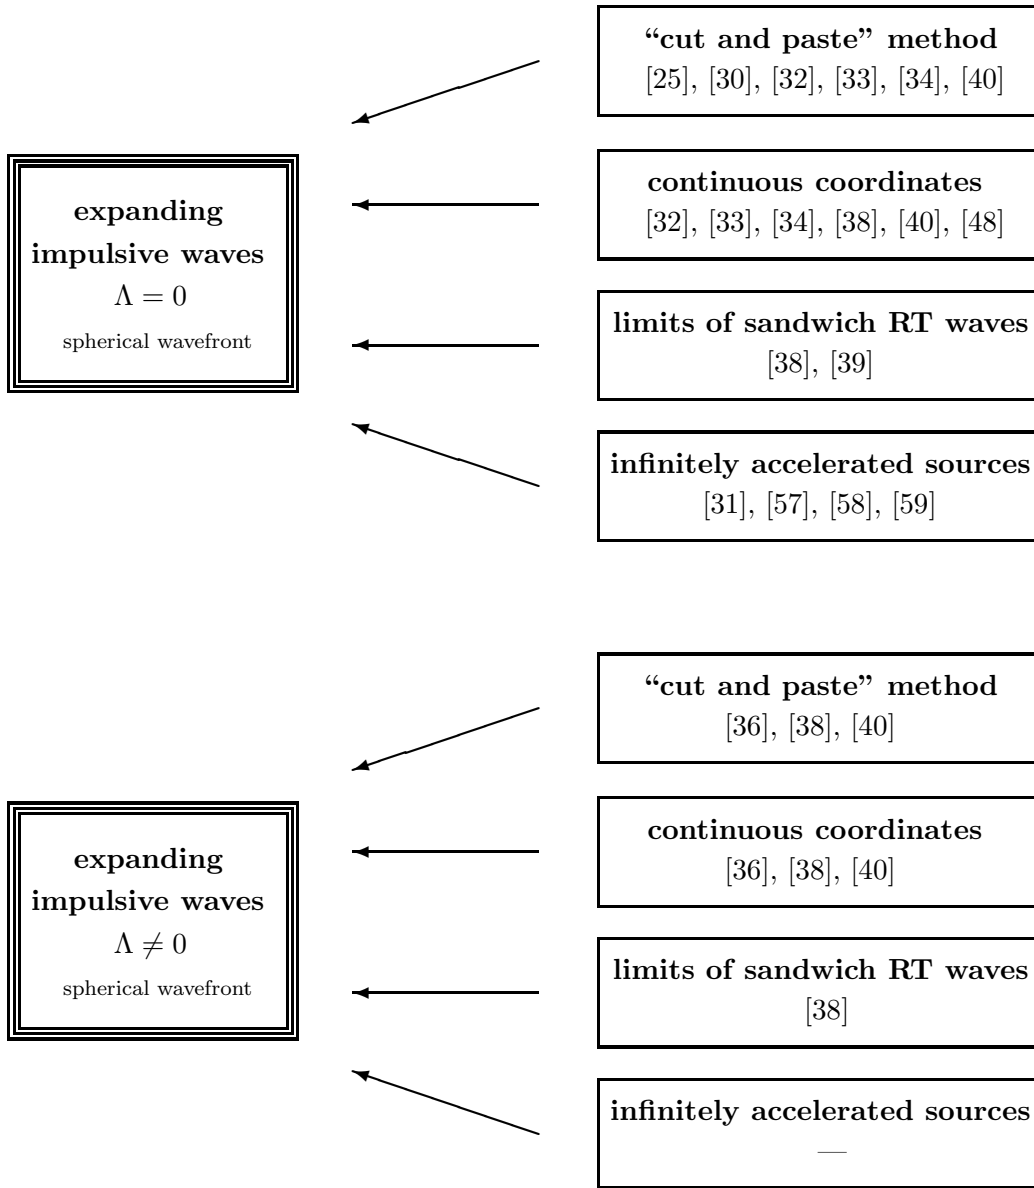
expanding impulsive waves
$\Lambda = 0$
spherical wavefront

"cut and paste" method
[25], [30], [32], [33], [34], [40]

continuous coordinates
[32], [33], [34], [38], [40], [48]

limits of sandwich RT waves
[38], [39]

infinitely accelerated sources
[31], [57], [58], [59]

expanding impulsive waves
$\Lambda \neq 0$
spherical wavefront

"cut and paste" method
[36], [38], [40]

continuous coordinates
[36], [38], [40]

limits of sandwich RT waves
[38]

infinitely accelerated sources
—